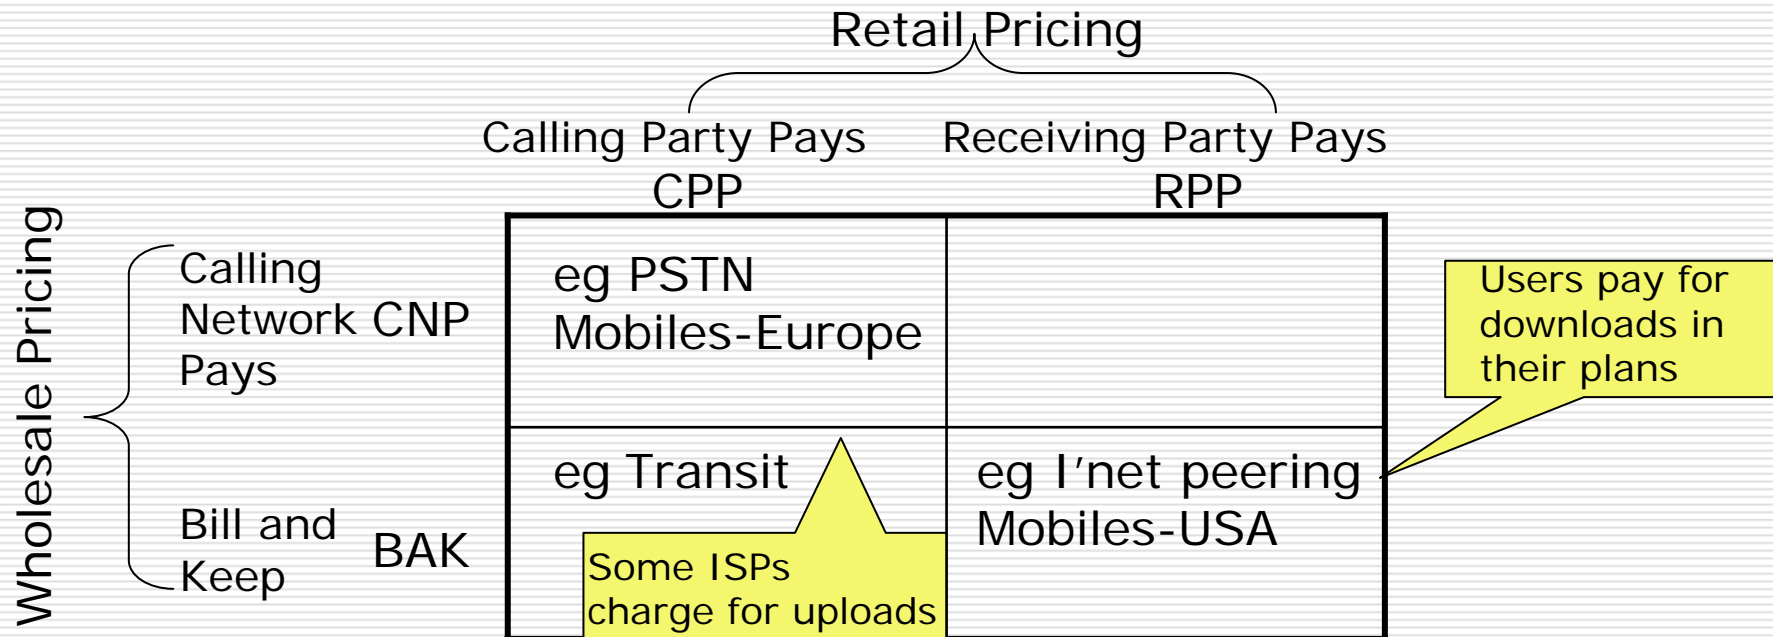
Retail Pricing

Calling Party Pays
CPP

Receiving Party Pays
RPP

Wholesale Pricing

Calling Network Pays CNP

Bill and Keep BAK

| | CPP | RPP |
|---|---|---|
| CNP | eg PSTN Mobiles-Europe | |
| BAK | eg Transit | eg I'net peering Mobiles-USA |

Users pay for downloads in their plans

Some ISPs charge for uploads